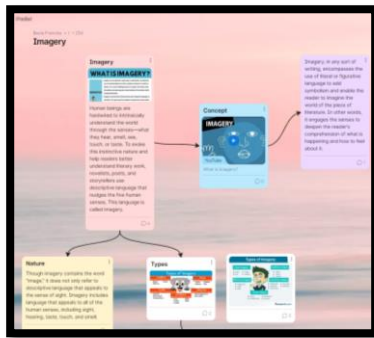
Padlet

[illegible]

Imagery

Imagery

WHAT IS IMAGERY?

Human beings are hardwired to intrinsically understand the world through the senses—what they hear, smell, see, touch, or taste. To evoke this instinctive nature and help readers better understand literary work, novelists, poets, and storytellers use descriptive language that nudges the five human senses. This language is called imagery.

Concept

IMAGERY

YouTube

What is imagery?

Imagery, in any sort of writing, encompasses the use of literal or figurative language to add symbolism and enable the reader to imagine the world of the piece of literature. In other words, it engages the senses to deepen the reader's comprehension of what is happening and how to feel about it.

Nature

Though imagery contains the word "image," it does not only refer to descriptive language that appeals to the sense of sight. Imagery includes language that appeals to all of the human senses, including sight, hearing, taste, touch, and smell.

Types

Types of Imagery